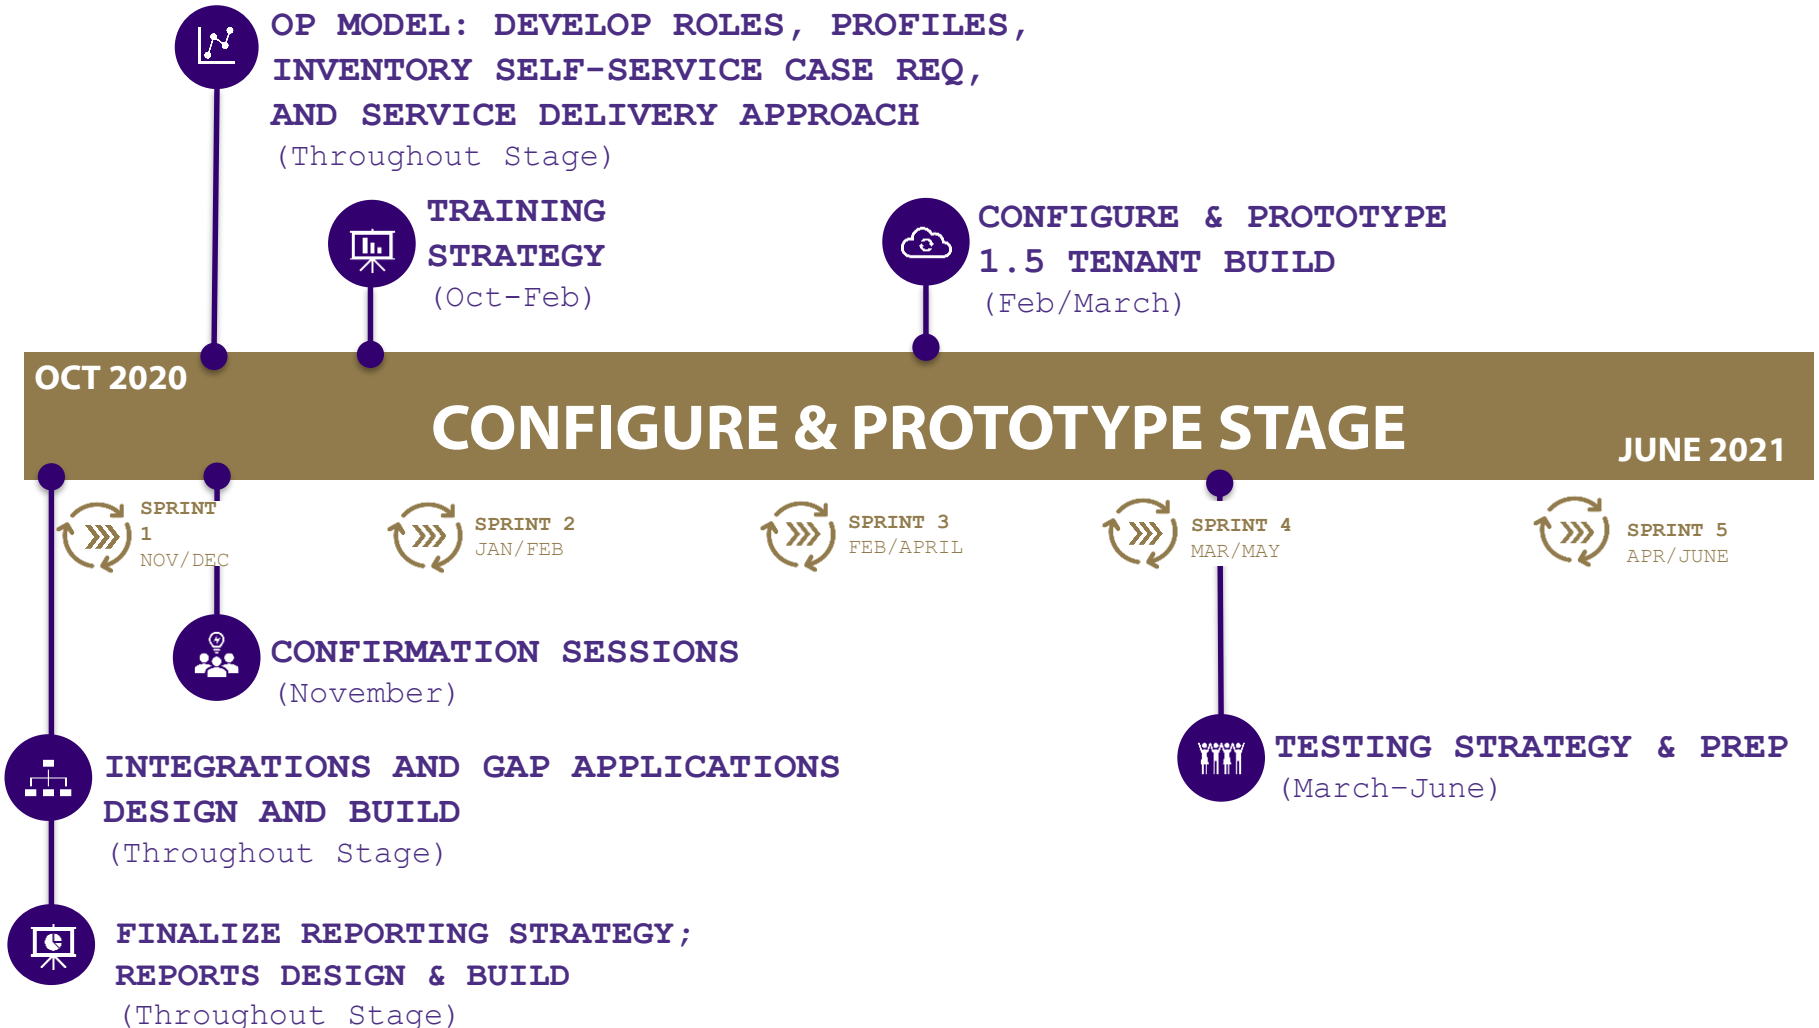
OP MODEL: DEVELOP ROLES, PROFILES, INVENTORY SELF-SERVICE CASE REQ, AND SERVICE DELIVERY APPROACH
(Throughout Stage)

TRAINING STRATEGY
(Oct-Feb)

CONFIGURE & PROTOTYPE 1.5 TENANT BUILD
(Feb/March)

OCT 2020

CONFIGURE & PROTOTYPE STAGE

JUNE 2021

SPRINT 1
NOV/DEC

SPRINT 2
JAN/FEB

SPRINT 3
FEB/APRIL

SPRINT 4
MAR/MAY

SPRINT 5
APR/JUNE

CONFIRMATION SESSIONS
(November)

INTEGRATIONS AND GAP APPLICATIONS DESIGN AND BUILD
(Throughout Stage)

TESTING STRATEGY & PREP
(March-June)

FINALIZE REPORTING STRATEGY; REPORTS DESIGN & BUILD
(Throughout Stage)